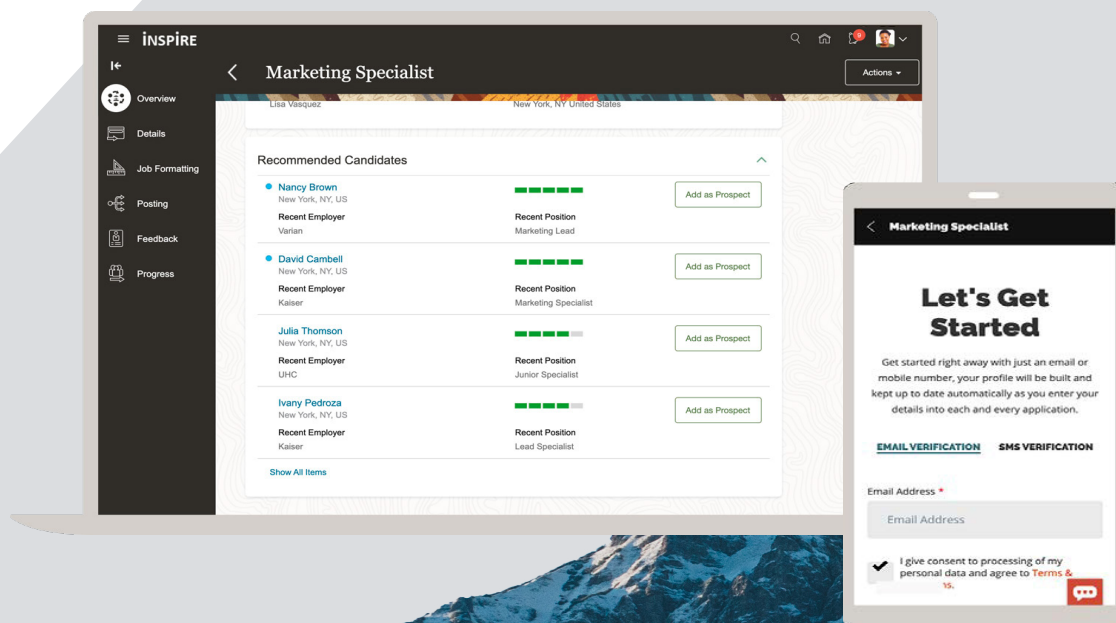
iNSPiRE

Overview
Details
Job Formatting
Posting
Feedback
Progress

Marketing Specialist

Actions

Lisa Vasquez
New York, NY United States

Recommended Candidates

Nancy Brown
New York, NY, US
Recent Employer
Varian
Recent Position
Marketing Lead
Add as Prospect

David Cambell
New York, NY, US
Recent Employer
Kaiser
Recent Position
Marketing Specialist
Add as Prospect

Julia Thomson
New York, NY, US
Recent Employer
UHC
Recent Position
Junior Specialist
Add as Prospect

Ivany Pedroza
New York, NY, US
Recent Employer
Kaiser
Recent Position
Lead Specialist
Add as Prospect

Show All Items

Marketing Specialist

Let's Get Started

Get started right away with just an email or mobile number, your profile will be built and kept up to date automatically as you enter your details into each and every application.

EMAIL VERIFICATION
SMS VERIFICATION

Email Address *
Email Address

I give consent to processing of my personal data and agree to Terms & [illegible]s.